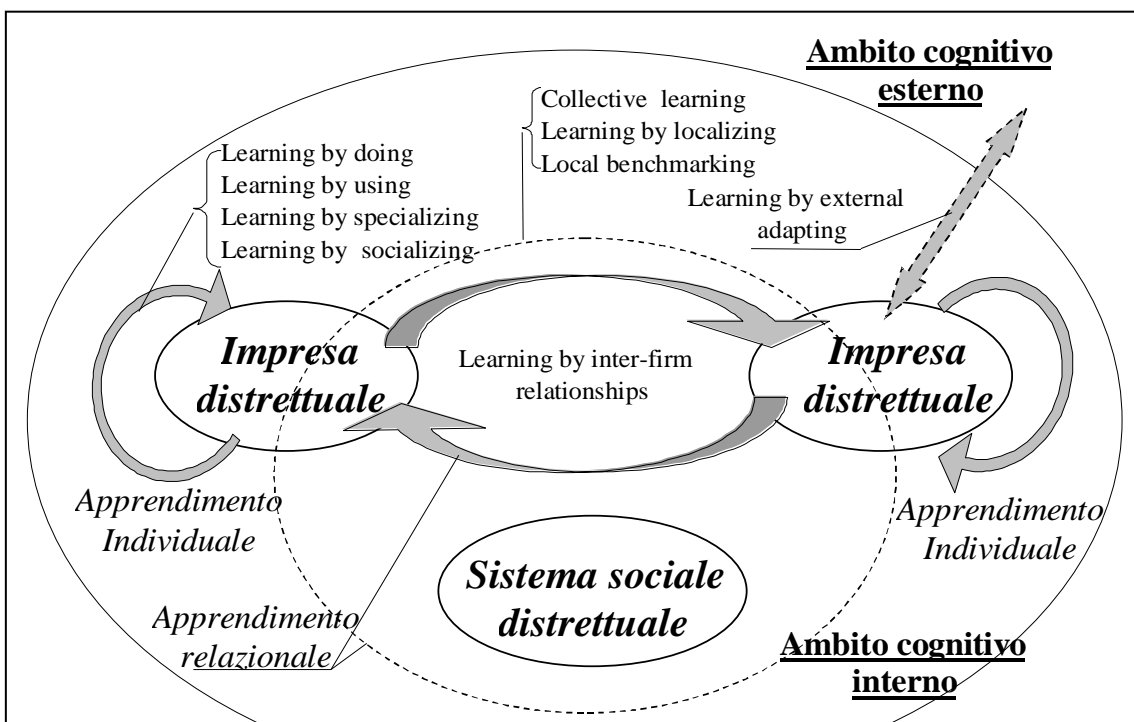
Ambito cognitivo esterno

Collective learning
Learning by localizing
Local benchmarking

Learning by doing
Learning by using
Learning by specializing
Learning by socializing

Learning by external adapting

Impresa distrettuale

Learning by inter-firm relationships

Impresa distrettuale

Apprendimento Individuale

Apprendimento Individuale

Sistema sociale distrettuale

Apprendimento relazionale

Ambito cognitivo interno